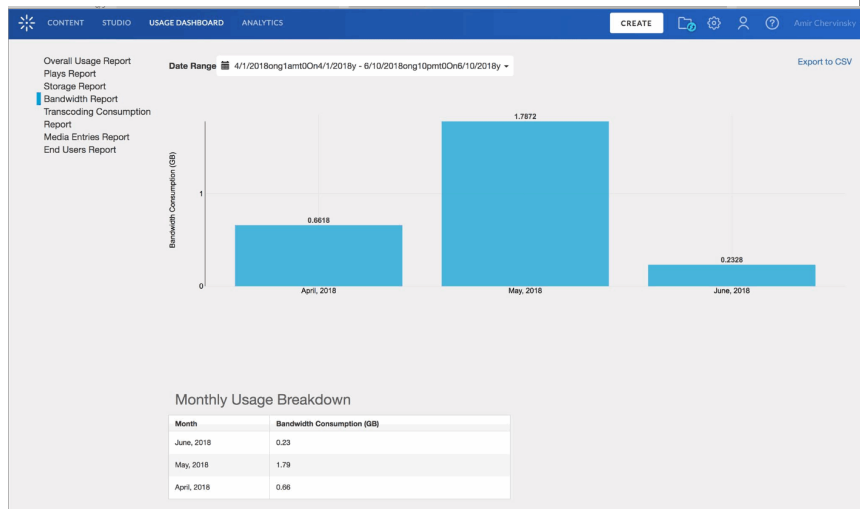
CONTENT STUDIO USAGE DASHBOARD ANALYTICS

CREATE

Amir Chervinsky

Overall Usage Report
Plays Report
Storage Report
Bandwidth Report
Transcoding Consumption Report
Media Entries Report
End Users Report

Date Range 4/1/2018ong1amt0On4/1/2018y - 6/10/2018ong10pmt0On6/10/2018y

Export to CSV

Bandwidth Consumption (GB)

1.7872

1

0.6618

0.2328

0

April, 2018

May, 2018

June, 2018

Monthly Usage Breakdown

| Month | Bandwidth Consumption (GB) |
|---|---|
| June, 2018 | 0.23 |
| May, 2018 | 1.79 |
| April, 2018 | 0.66 |